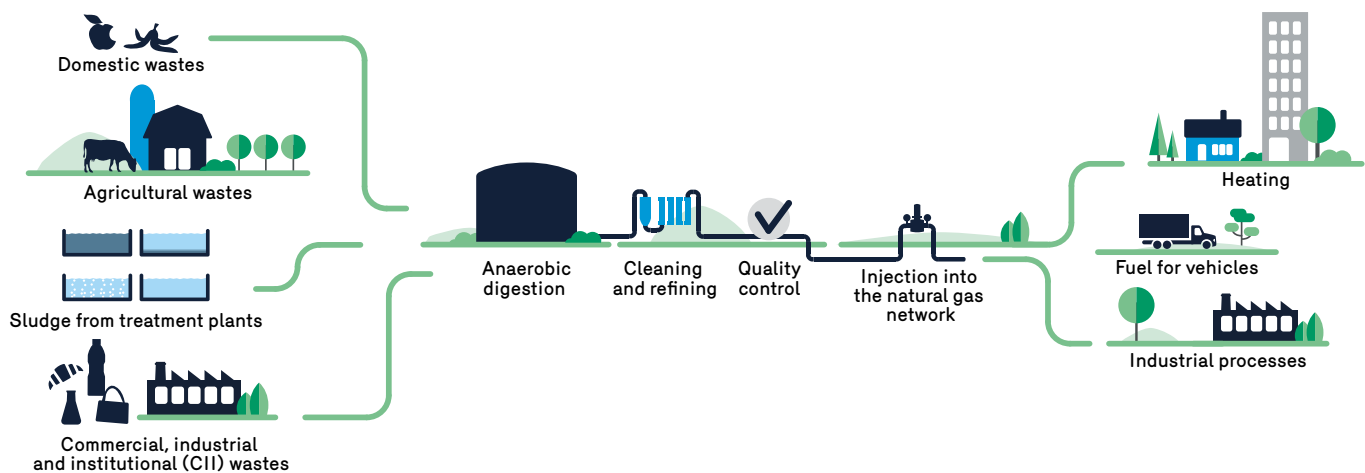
Domestic wastes

Agricultural wastes

Sludge from treatment plants

Commercial, industrial and institutional (CII) wastes

Anaerobic digestion

Cleaning and refining

Quality control

Injection into the natural gas network

Heating

Fuel for vehicles

Industrial processes